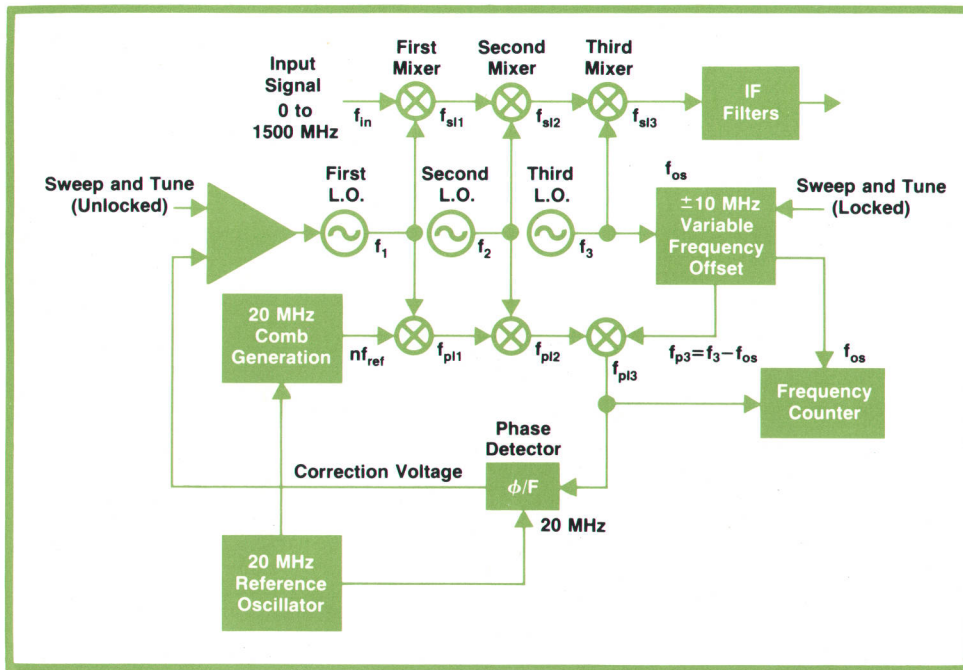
Input Signal 0 to 1500 MHz

$f_{in}$

First Mixer

$f_{sl1}$

Second Mixer

$f_{sl2}$

Third Mixer

$f_{sl3}$

IF Filters

Sweep and Tune (Unlocked)

First L.O.

$f_1$

Second L.O.

$f_2$

Third L.O.

$f_3$

$f_{os}$

$\pm$10 MHz Variable Frequency Offset

Sweep and Tune (Locked)

20 MHz Comb Generation

$nf_{ref}$

$f_{pl1}$

$f_{pl2}$

$f_{pl3}$

$f_{p3}=f_3-f_{os}$

$f_{os}$

Frequency Counter

Phase Detector

Correction Voltage

$\phi$/F

20 MHz

20 MHz Reference Oscillator